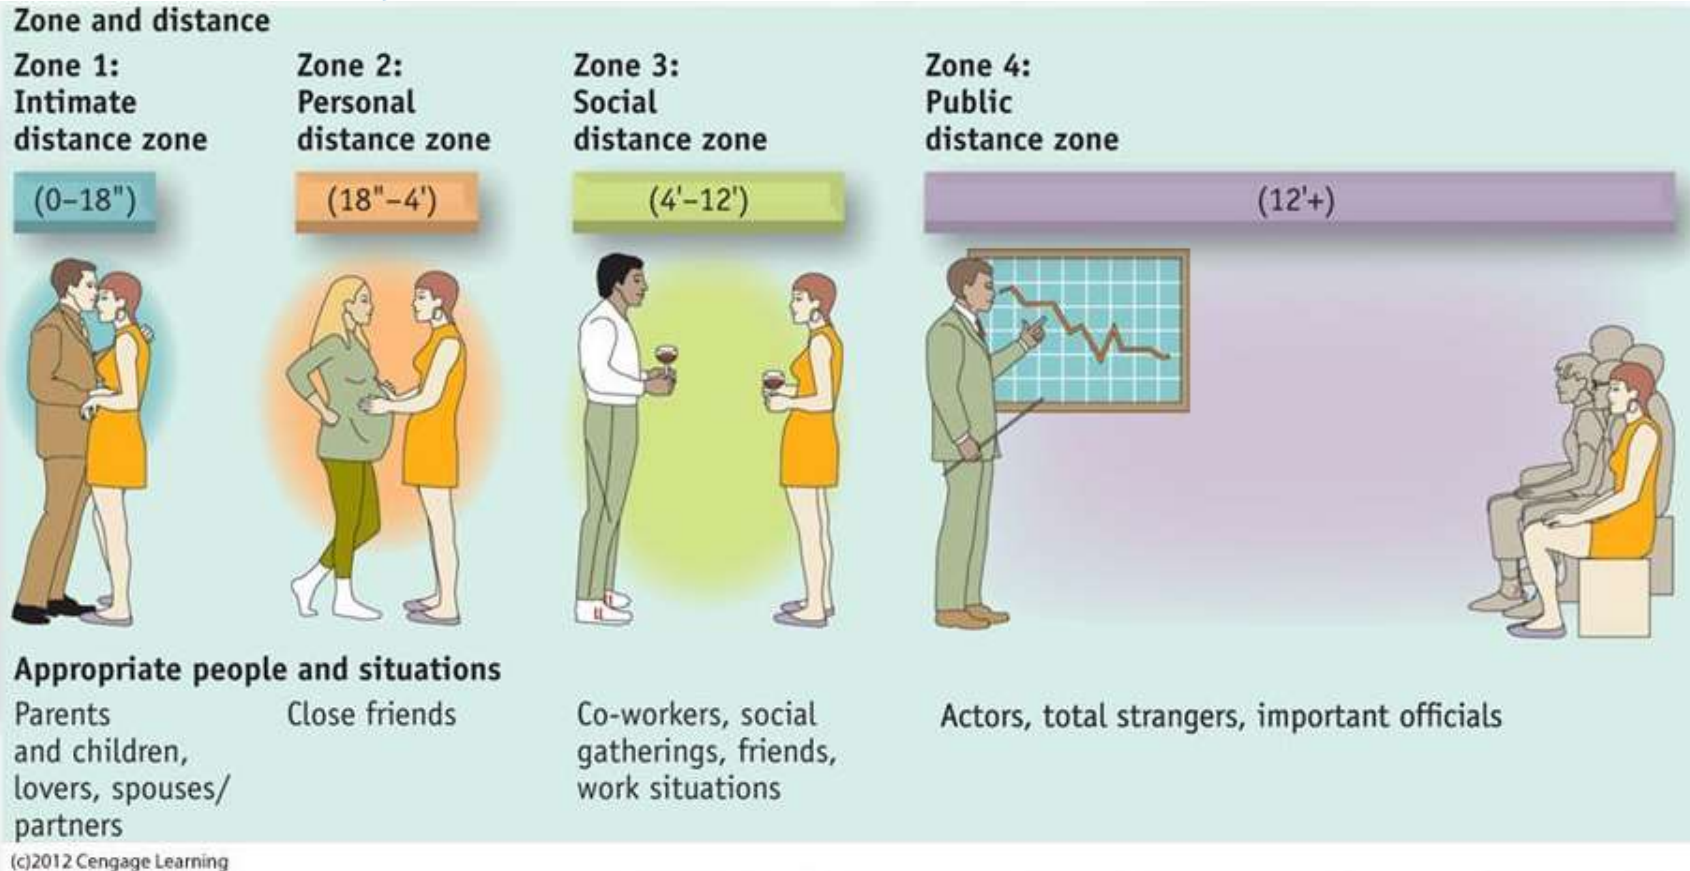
Zone and distance

Zone 1: Intimate distance zone

(0–18")

Zone 2: Personal distance zone

(18"–4')

Zone 3: Social distance zone

(4'–12')

Zone 4: Public distance zone

(12'+)

Appropriate people and situations

Parents and children, lovers, spouses/ partners

Close friends

Co-workers, social gatherings, friends, work situations

Actors, total strangers, important officials

(c)2012 Cengage Learning